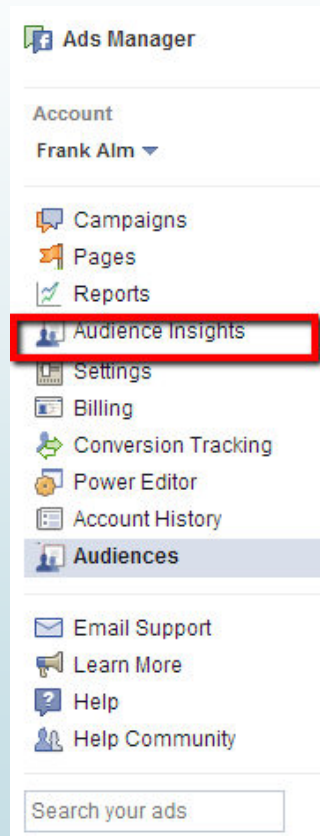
Ads Manager

Account
Frank Alm

Campaigns
Pages
Reports
Audience Insights
Settings
Billing
Conversion Tracking
Power Editor
Account History
Audiences

Email Support
Learn More
Help
Help Community

Search your ads